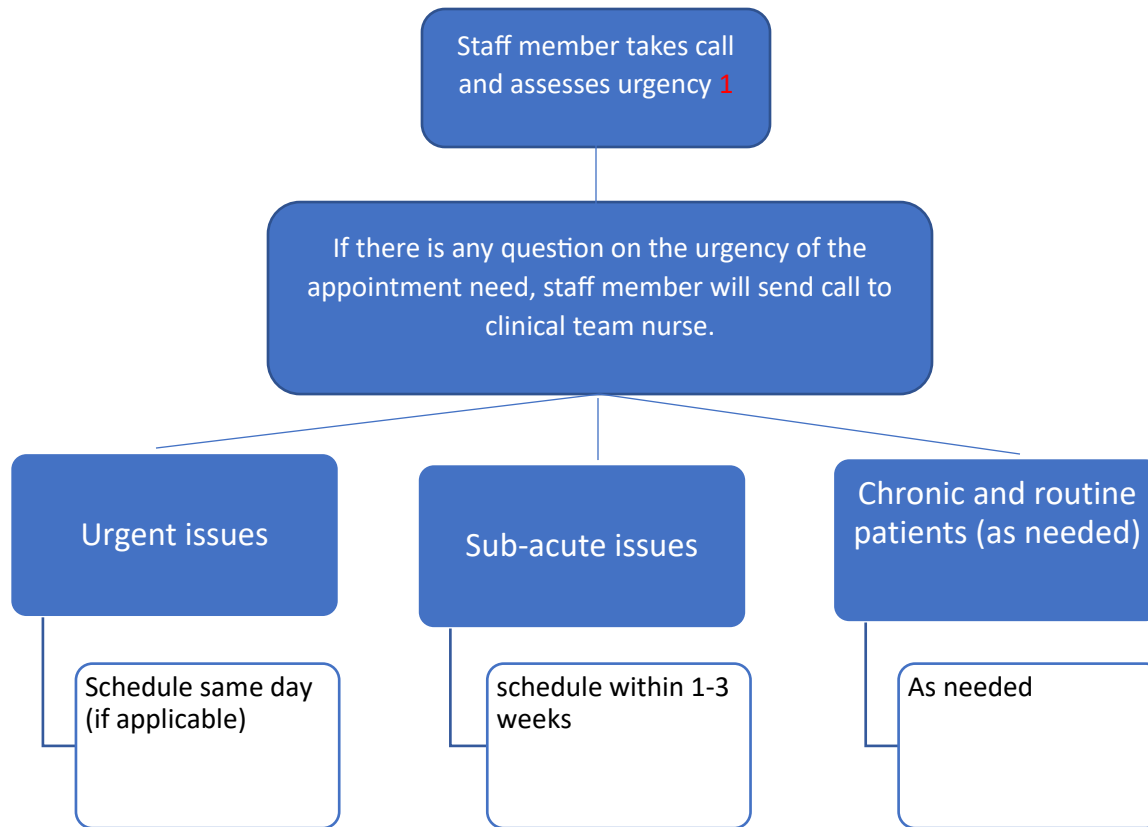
Staff member takes call and assesses urgency 1

If there is any question on the urgency of the appointment need, staff member will send call to clinical team nurse.

Urgent issues

Schedule same day (if applicable)

Sub-acute issues

schedule within 1-3 weeks

Chronic and routine patients (as needed)

As needed